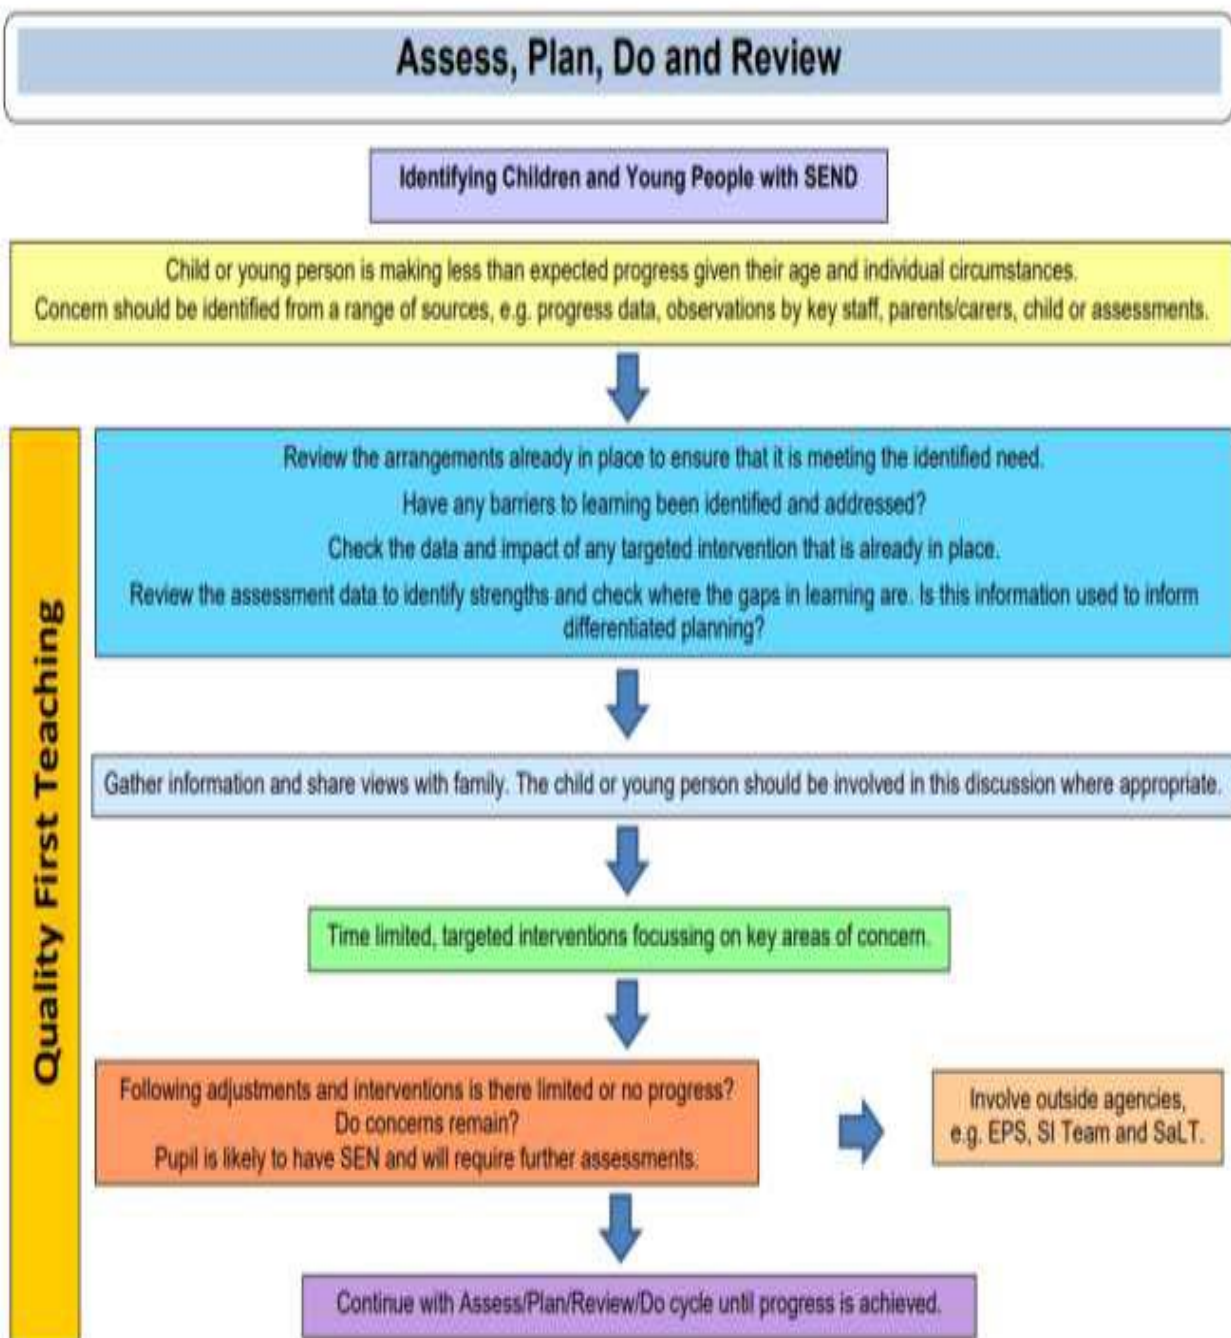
Assess, Plan, Do and Review

Identifying Children and Young People with SEND

Child or young person is making less than expected progress given their age and individual circumstances.
Concern should be identified from a range of sources, e.g. progress data, observations by key staff, parents/carers, child or assessments.

Quality First Teaching

Review the arrangements already in place to ensure that it is meeting the identified need.
Have any barriers to learning been identified and addressed?
Check the data and impact of any targeted intervention that is already in place.
Review the assessment data to identify strengths and check where the gaps in learning are. Is this information used to inform differentiated planning?

Gather information and share views with family. The child or young person should be involved in this discussion where appropriate.

Time limited, targeted interventions focussing on key areas of concern.

Following adjustments and interventions is there limited or no progress?
Do concerns remain?
Pupil is likely to have SEN and will require further assessments.

Involve outside agencies, e.g. EPS, SI Team and SaLT.

Continue with Assess/Plan/Review/Do cycle until progress is achieved.